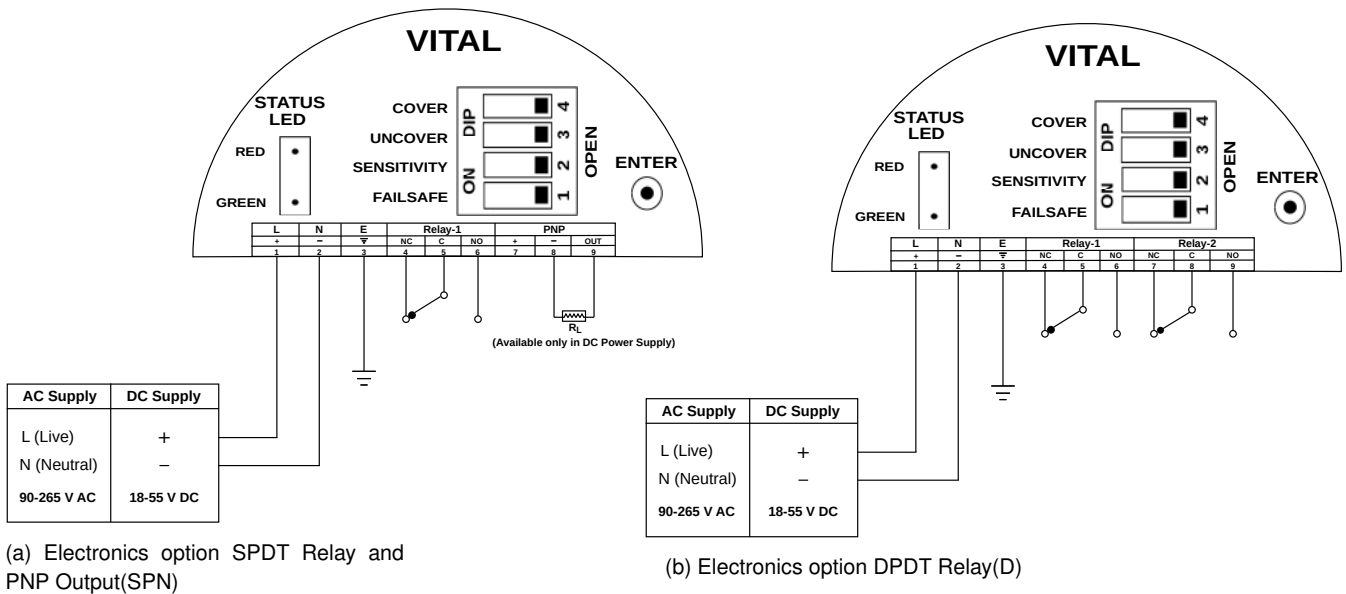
VITAL

STATUS LED

RED

GREEN

COVER

UNCOVER

SENSITIVITY

FAILSAFE

DIP

ON

4
3
2
1

OPEN

ENTER

| L | N | E | Relay-1 | | | PNP | | |
|---|---|---|---|---|---|---|---|---|
| + | − | $\overline{\overline{\mp}}$ | NC | C | NO | + | − | OUT |
| 1 | 2 | 3 | 4 | 5 | 6 | 7 | 8 | 9 |

$R_L$
(Available only in DC Power Supply)

| AC Supply | DC Supply |
|---|---|
| L (Live) | + |
| N (Neutral) | − |
| 90-265 V AC | 18-55 V DC |

(a) Electronics option SPDT Relay and PNP Output(SPN)

VITAL

STATUS LED

RED

GREEN

COVER

UNCOVER

SENSITIVITY

FAILSAFE

DIP

ON

4
3
2
1

OPEN

ENTER

| L | N | E | Relay-1 | | | Relay-2 | | |
|---|---|---|---|---|---|---|---|---|
| + | − | $\overline{\overline{\mp}}$ | NC | C | NO | NC | C | NO |
| 1 | 2 | 3 | 4 | 5 | 6 | 7 | 8 | 9 |

| AC Supply | DC Supply |
|---|---|
| L (Live) | + |
| N (Neutral) | − |
| 90-265 V AC | 18-55 V DC |

(b) Electronics option DPDT Relay(D)